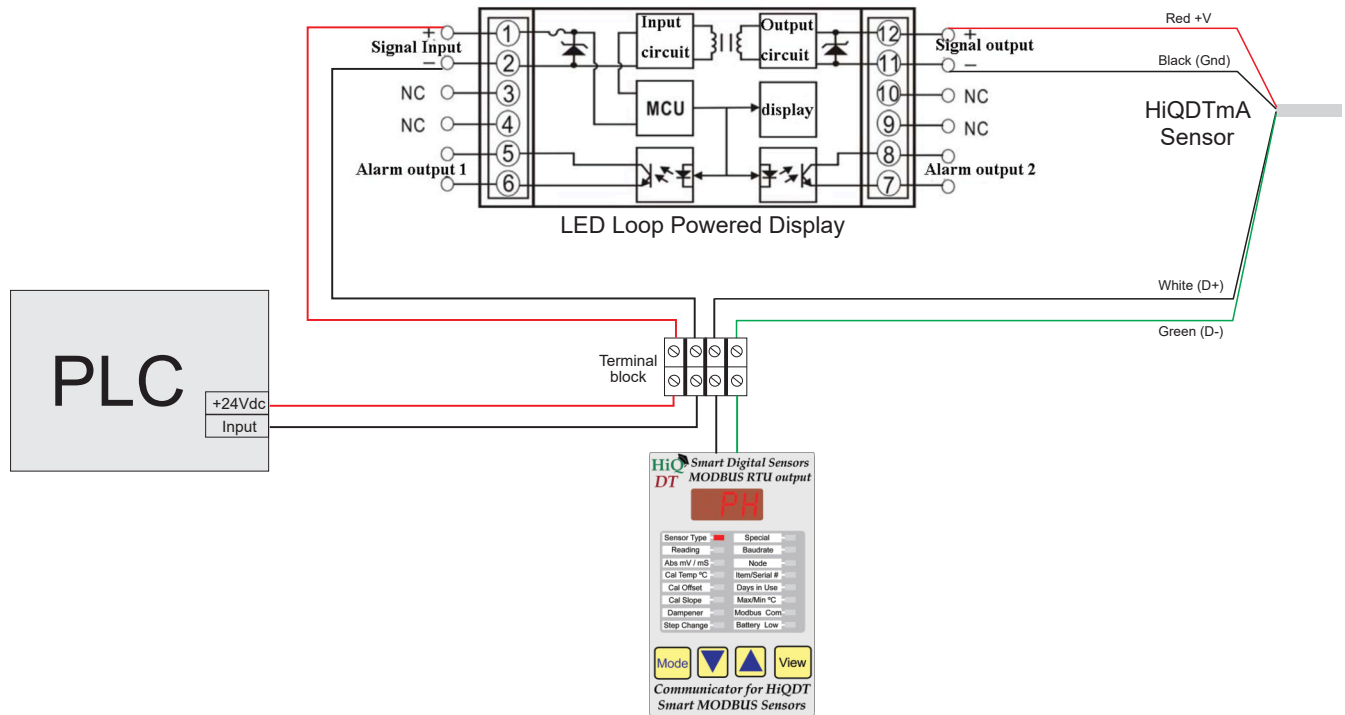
+
Signal Input
–
1
2
NC 3
NC 4
5
Alarm output 1
6
Input circuit
Output circuit
MCU
display
12
+
Signal output
11
–
10 NC
9 NC
8
Alarm output 2
7
LED Loop Powered Display

Red +V
Black (Gnd)
HiQDTmA Sensor
White (D+)
Green (D-)

PLC
+24Vdc
Input

Terminal block

HiQ DT
Smart Digital Sensors
MODBUS RTU output
PH

| | |
|---|---|
| Sensor Type | Special |
| Reading | Baudrate |
| Abs mV / mS | Node |
| Cal Temp °C | Item/Serial # |
| Cal Offset | Days in Use |
| Cal Slope | Max/Min °C |
| Dampener | Modbus Com. |
| Step Change | Battery Low |

Mode
View
Communicator for HiQDT
Smart MODBUS Sensors